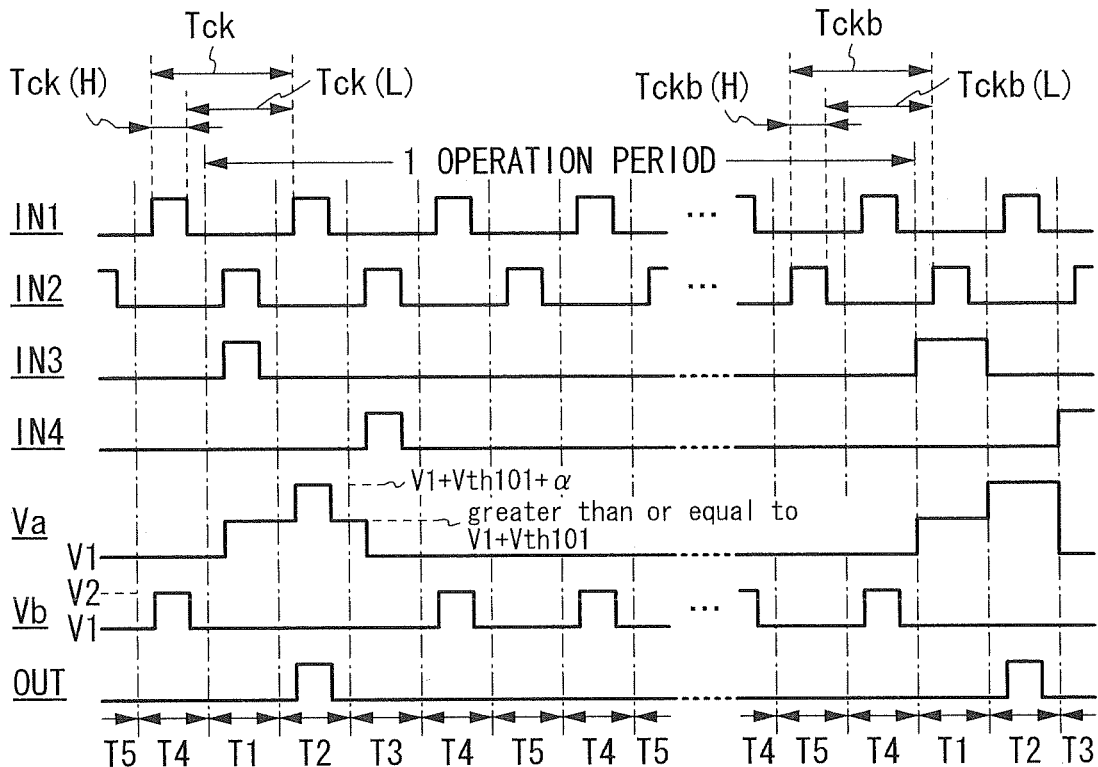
Tck
Tck (H)
Tck (L)
Tckb
Tckb (H)
Tckb (L)
1 OPERATION PERIOD

IN1
IN2
IN3
IN4
Va
V1
Vb
V2
V1
OUT

$V1+Vth101+\alpha$
greater than or equal to V1+Vth101

...
...
...

T5 T4 T1 T2 T3 T4 T5 T4 T5
T4 T5 T4 T1 T2 T3